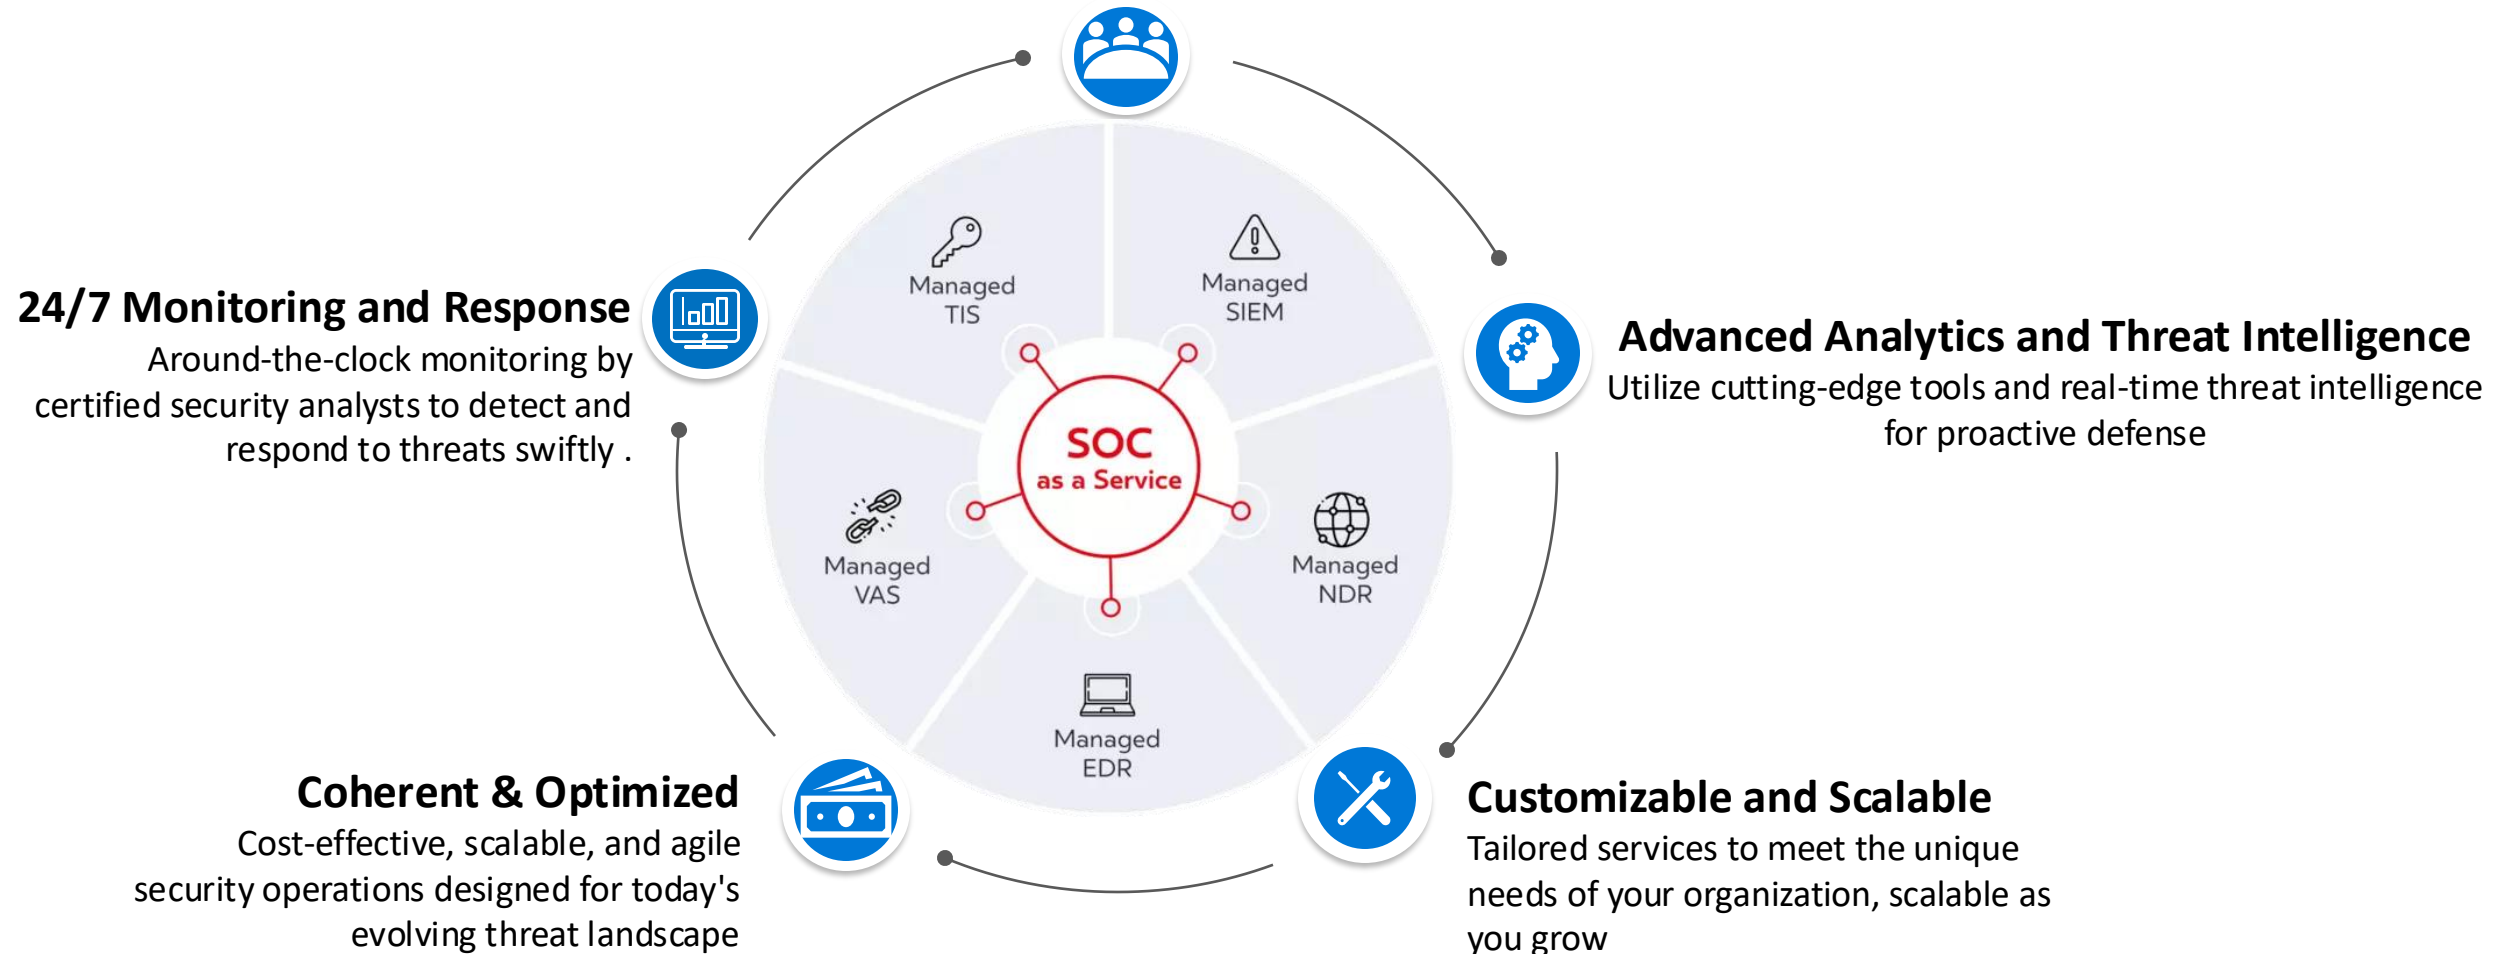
24/7 Monitoring and Response
Around-the-clock monitoring by certified security analysts to detect and respond to threats swiftly .

Managed TIS

Managed SIEM

Advanced Analytics and Threat Intelligence
Utilize cutting-edge tools and real-time threat intelligence for proactive defense

SOC
as a Service

Managed VAS

Managed NDR

Managed EDR

Coherent & Optimized
Cost-effective, scalable, and agile security operations designed for today's evolving threat landscape

Customizable and Scalable
Tailored services to meet the unique needs of your organization, scalable as you grow